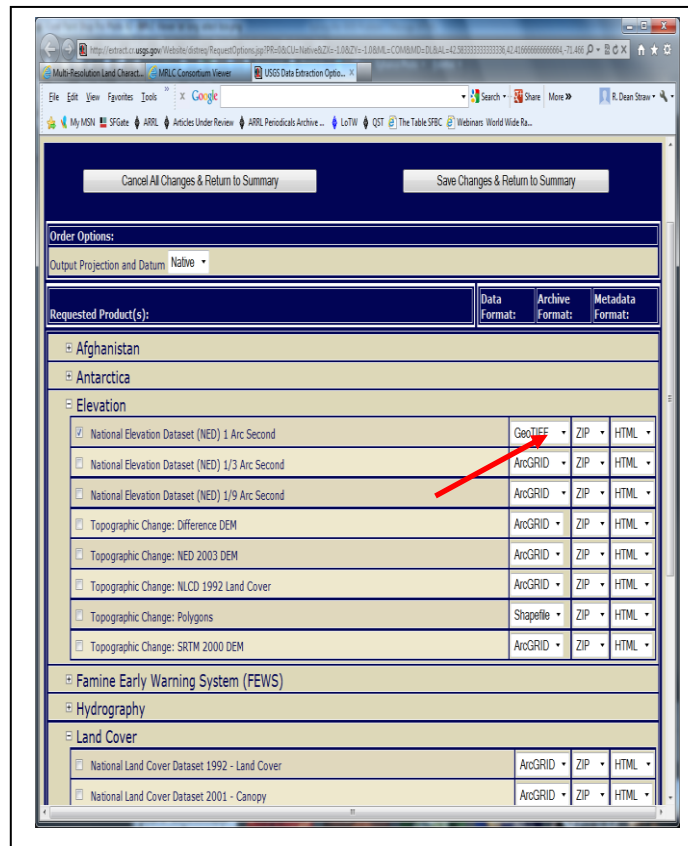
http://extract.cr.usgs.gov/Website/distreq/RequestOptions.jsp?PR=0&CU=Native&ZX=-1.0&ZY=-1.0&ML=COM&MD=DL&AL=42.58333333333336,42.41666666666664,-71.466

Multi-Resolution Land Charact... | MRLC Consortium Viewer | USGS Data Extraction Optio... ×

File Edit View Favorites Tools » × Google Search • Share More » R. Dean Straw •

My MSN SFGate ARRL Articles Under Review ARRL Periodicals Archive ... LoTW QST The Table SFBC Webinars World Wide Ra...

Cancel All Changes & Return to Summary

Save Changes & Return to Summary

Order Options:

Output Projection and Datum Native

| Requested Product(s): | Data Format: | Archive Format: | Metadata Format: |
|---|---|---|---|

⊞ Afghanistan

⊞ Antarctica

⊟ Elevation

| | | | |
|---|---|---|---|
| ☑ National Elevation Dataset (NED) 1 Arc Second | GeoTIFF | ZIP | HTML |
| ☐ National Elevation Dataset (NED) 1/3 Arc Second | ArcGRID | ZIP | HTML |
| ☐ National Elevation Dataset (NED) 1/9 Arc Second | ArcGRID | ZIP | HTML |
| ☐ Topographic Change: Difference DEM | ArcGRID | ZIP | HTML |
| ☐ Topographic Change: NED 2003 DEM | ArcGRID | ZIP | HTML |
| ☐ Topographic Change: NLCD 1992 Land Cover | ArcGRID | ZIP | HTML |
| ☐ Topographic Change: Polygons | Shapefile | ZIP | HTML |
| ☐ Topographic Change: SRTM 2000 DEM | ArcGRID | ZIP | HTML |

⊞ Famine Early Warning System (FEWS)

⊞ Hydrography

⊟ Land Cover

| | | | |
|---|---|---|---|
| ☐ National Land Cover Dataset 1992 - Land Cover | ArcGRID | ZIP | HTML |
| ☐ National Land Cover Dataset 2001 - Canopy | ArcGRID | ZIP | HTML |